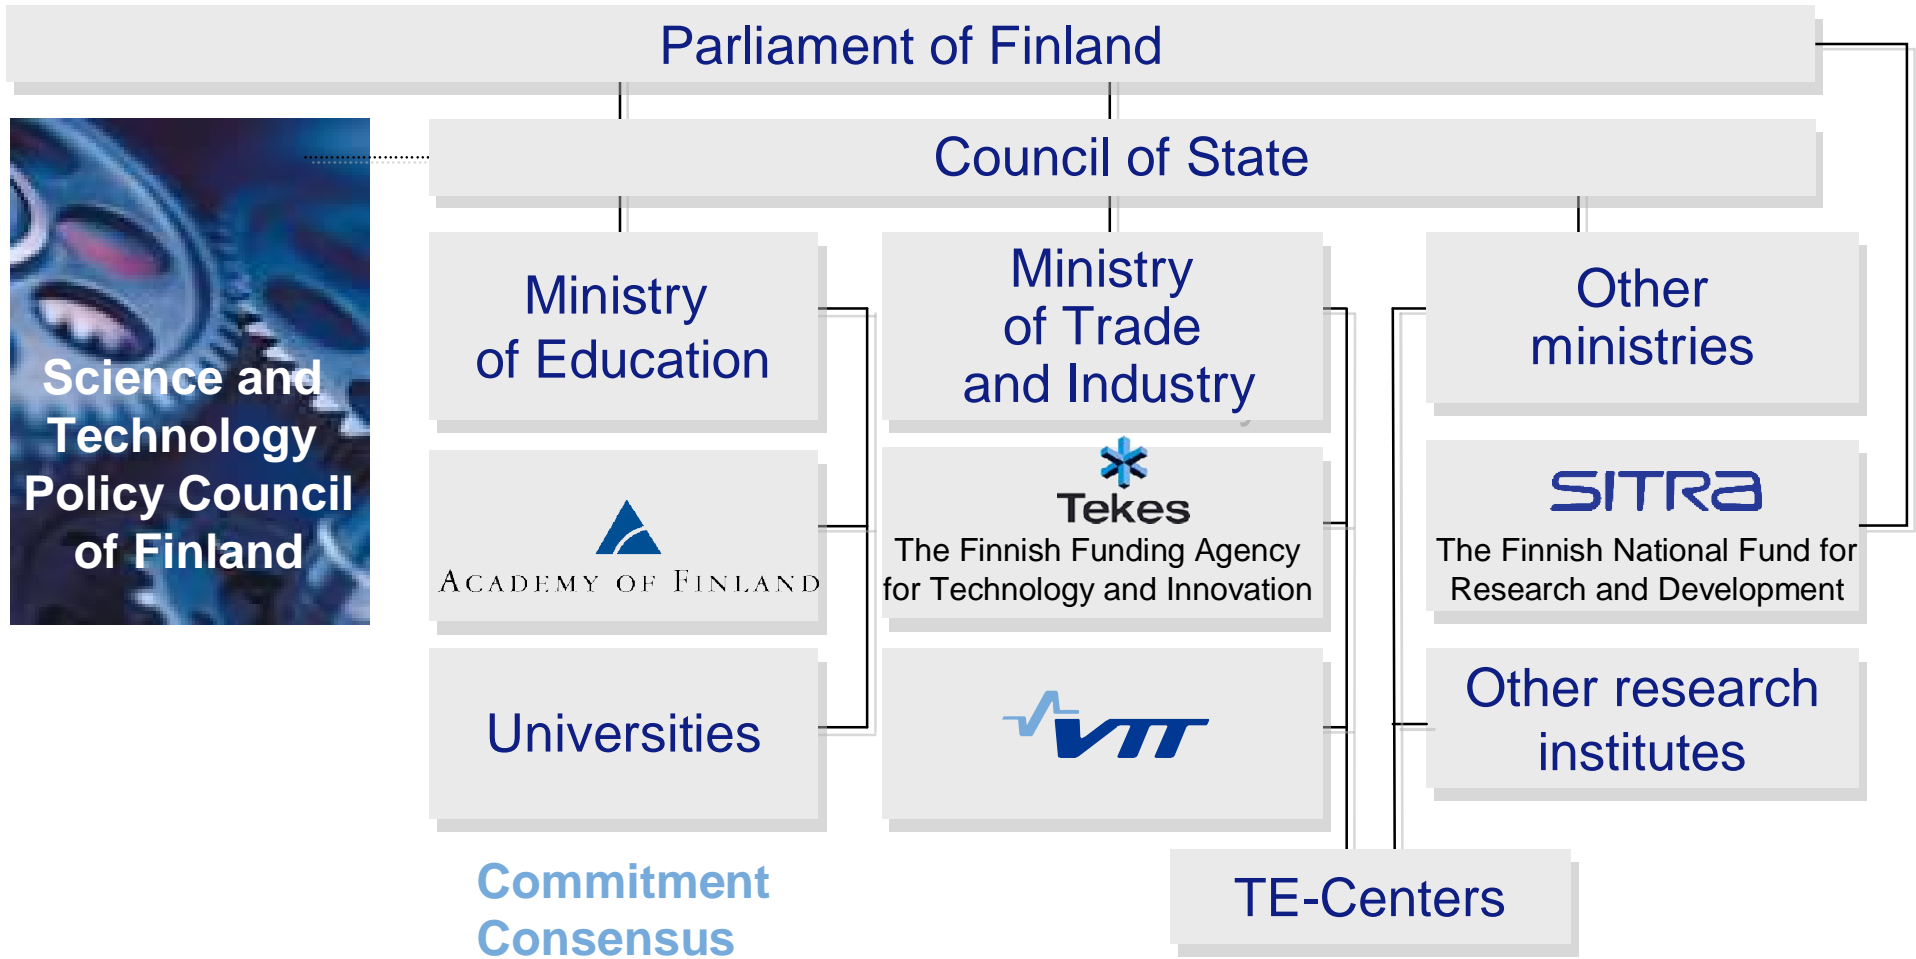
Parliament of Finland

Council of State

Science and Technology Policy Council of Finland

Ministry of Education

Ministry of Trade and Industry

Other ministries

ACADEMY OF FINLAND

Tekes
The Finnish Funding Agency for Technology and Innovation

SITRA
The Finnish National Fund for Research and Development

Universities

VTT

Other research institutes

Commitment
Consensus

TE-Centers